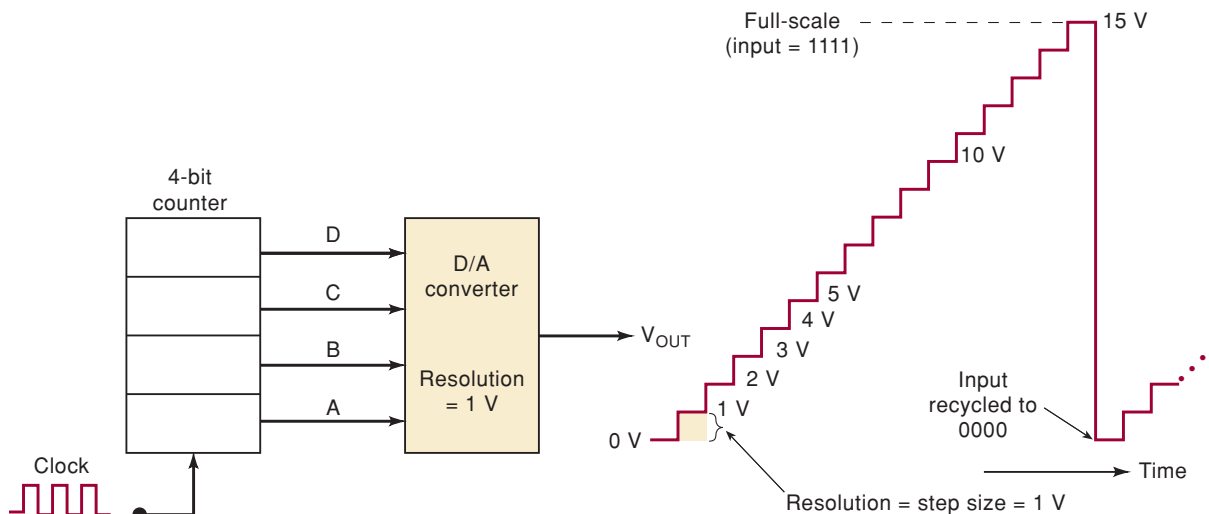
Full-scale
(input = 1111)

15 V

10 V

4-bit
counter

D

C

B

A

D/A
converter

Resolution
= 1 V

$V_{OUT}$

5 V
4 V
3 V
2 V
1 V
0 V

Input
recycled to
0000

Time

Clock

Resolution = step size = 1 V